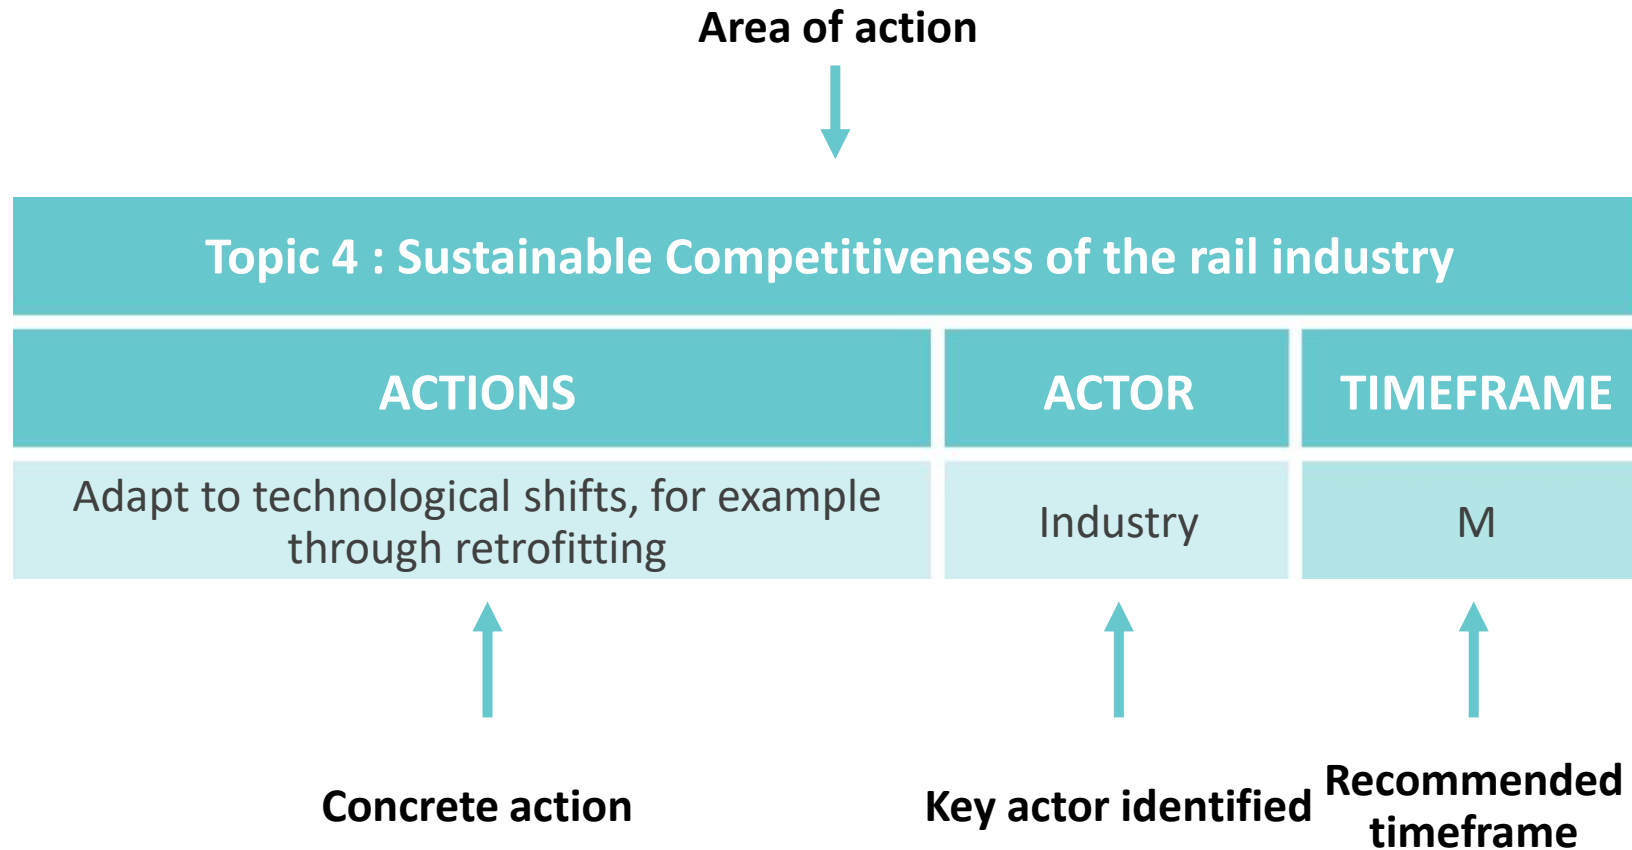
Area of action

Topic 4 : Sustainable Competitiveness of the rail industry

| ACTIONS | ACTOR | TIMEFRAME |
|---|---|---|
| Adapt to technological shifts, for example through retrofitting | Industry | M |

Concrete action

Key actor identified

Recommended timeframe